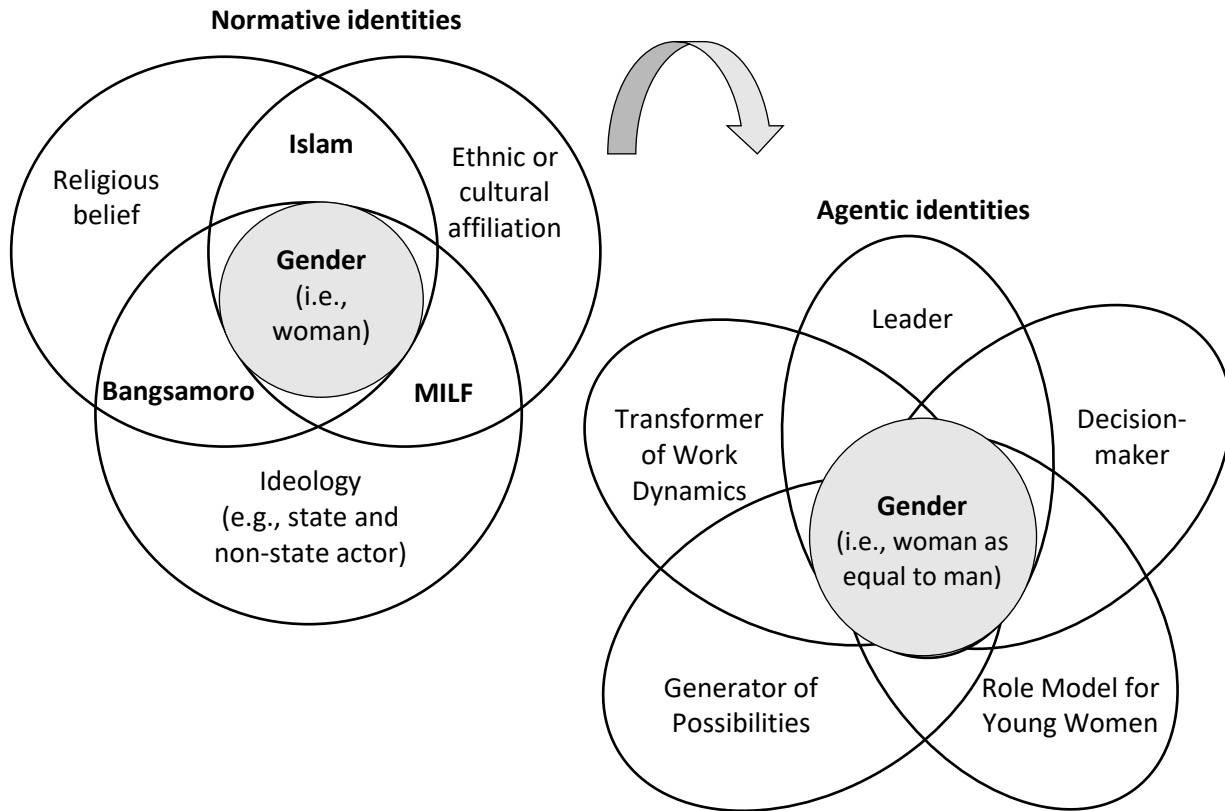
Normative identities

Religious belief

Islam

Ethnic or cultural affiliation

Gender (i.e., woman)

Bangsamoro

MILF

Ideology (e.g., state and non-state actor)

Agentic identities

Leader

Transformer of Work Dynamics

Decision-maker

Gender (i.e., woman as equal to man)

Generator of Possibilities

Role Model for Young Women